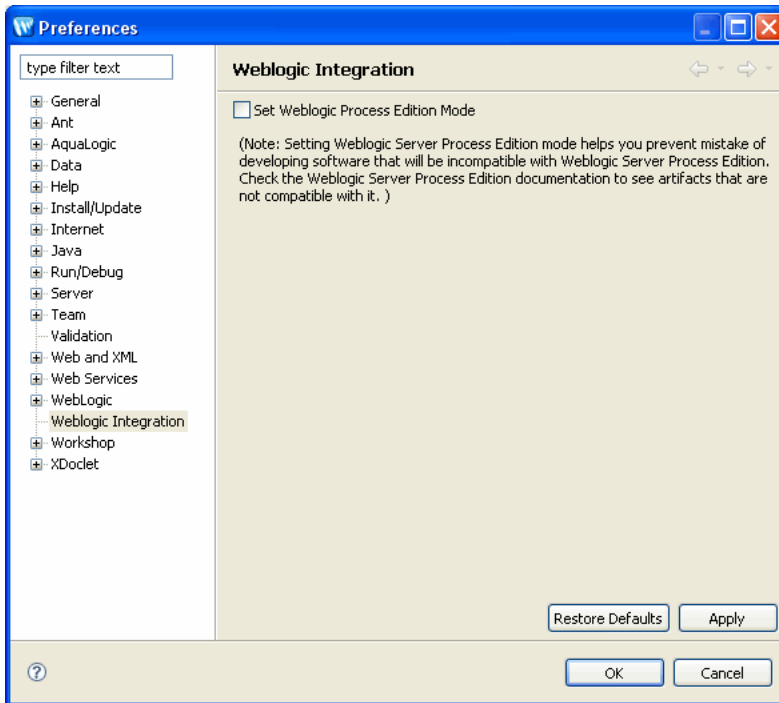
Preferences

type filter text

General
Ant
AquaLogic
Data
Help
Install/Update
Internet
Java
Run/Debug
Server
Team
Validation
Web and XML
Web Services
WebLogic
Weblogic Integration
Workshop
XDoclet

Weblogic Integration

Set Weblogic Process Edition Mode

(Note: Setting Weblogic Server Process Edition mode helps you prevent mistake of developing software that will be incompatible with Weblogic Server Process Edition. Check the Weblogic Server Process Edition documentation to see artifacts that are not compatible with it. )

Restore Defaults
Apply

OK
Cancel